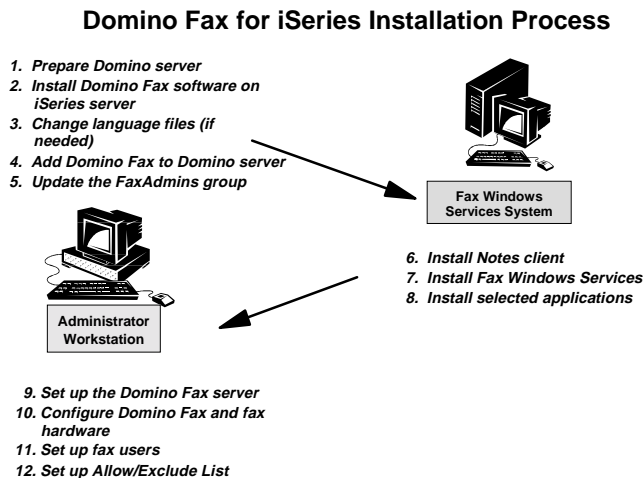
Domino Fax for iSeries Installation Process

1. Prepare Domino server
2. Install Domino Fax software on iSeries server
3. Change language files (if needed)
4. Add Domino Fax to Domino server
5. Update the FaxAdmins group

Fax Windows Services System

6. Install Notes client
7. Install Fax Windows Services
8. Install selected applications

Administrator Workstation

9. Set up the Domino Fax server
10. Configure Domino Fax and fax hardware
11. Set up fax users
12. Set up Allow/Exclude List